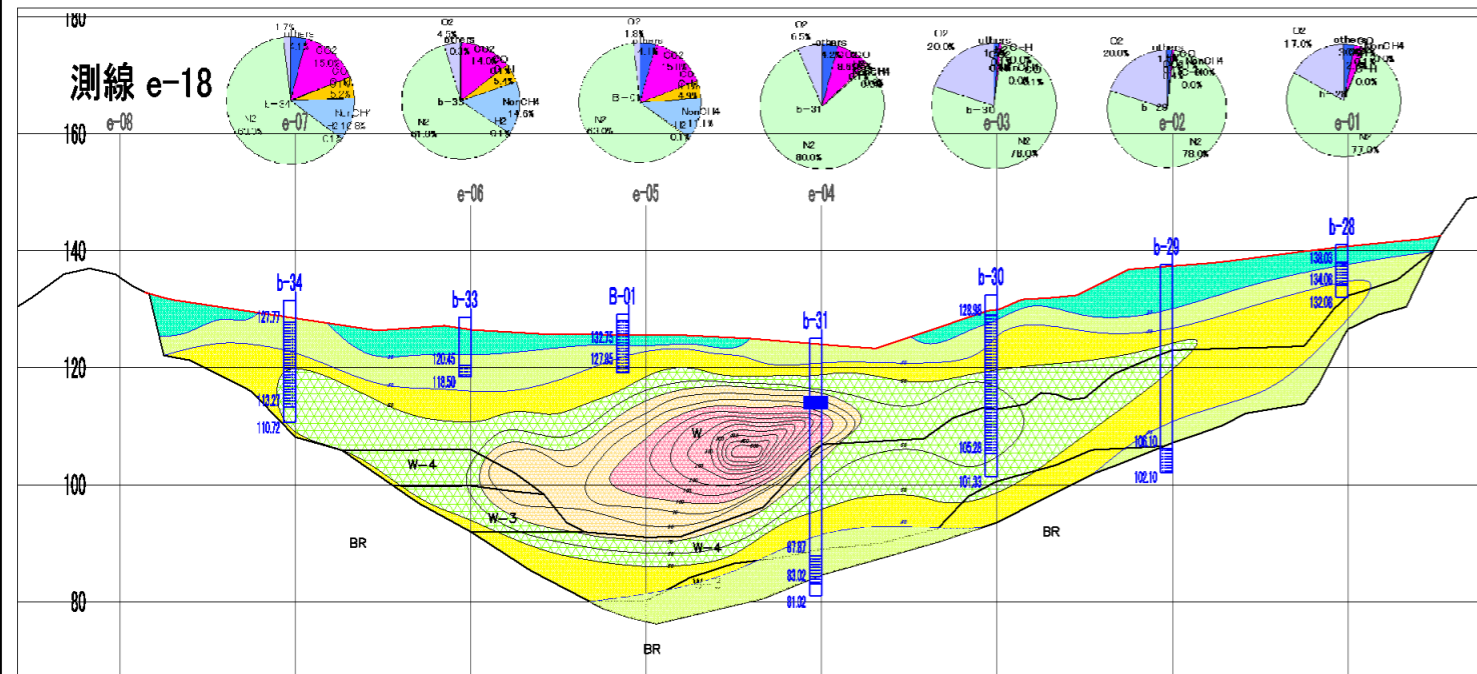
180

測線 e-18

160

140

120

100

80

e-08

e-07

e-06

e-05

e-04

e-03

e-02

e-01

1.7%
others
CO2
15.0%
N2
63.0%
b-34
NonCH4
12.1%
0.1%

O2
4.5%
others
CO2
14.0%
CO
5.4%
N2
61.0%
b-33
NonCH4
14.6%
H2
0.1%

O2
1.8%
others
CO2
15.0%
B-01
N2
63.0%
NonCH4
12.1%
4.9%
0.1%

O2
6.5%
others
CO
b-31
N2
80.0%

O2
20.0%
others
b-30
N2
78.0%
0.0%

O2
20.0%
others
CO
NonCH4
b-29
N2
78.0%
0.0%

O2
17.0%
others
CO
NonCH4
N2
77.0%
0.0%

b-34
127.77
113.27
110.72

b-33
120.45
118.50

B-01
132.75
127.85

b-31
87.87
83.02
81.02

b-30
128.98
105.28
101.33

b-29
106.10
102.10

b-28
138.03
134.06
132.06

W

W-4

W-3

W-4

W-3

BR

BR

BR